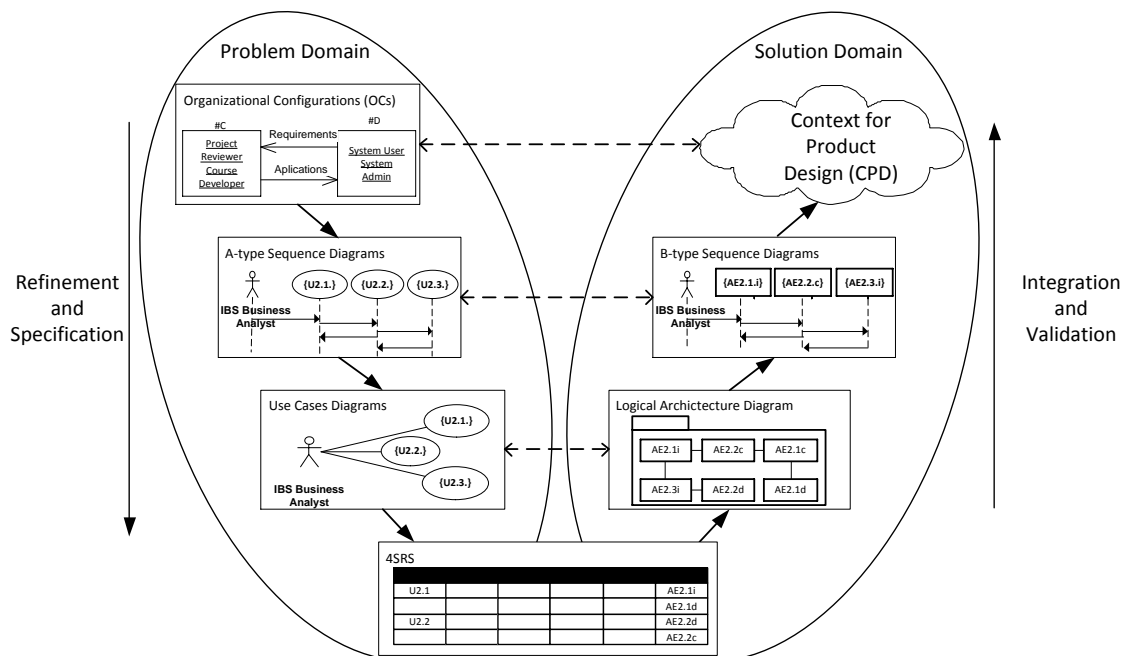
Problem Domain

Solution Domain

Organizational Configurations (OCs)

#C

#D

Requirements

Project Reviewer Course Developer

System User System Admin

Aplications

Context for Product Design (CPD)

A-type Sequence Diagrams

{U2.1.}

{U2.2.}

{U2.3.}

IBS Business Analyst

B-type Sequence Diagrams

{AE2.1.i}

{AE2.2.c}

{AE2.3.i}

IBS Business Analyst

Refinement and Specification

Integration and Validation

Use Cases Diagrams

{U2.1.}

{U2.2.}

{U2.3.}

IBS Business Analyst

Logical Archictecture Diagram

AE2.1i

AE2.2c

AE2.1c

AE2.3i

AE2.2d

AE2.1d

4SRS

| | | | | | |
|---|---|---|---|---|---|
| U2.1 | | | | | AE2.1i |
| | | | | | AE2.1d |
| U2.2 | | | | | AE2.2d |
| | | | | | AE2.2c |